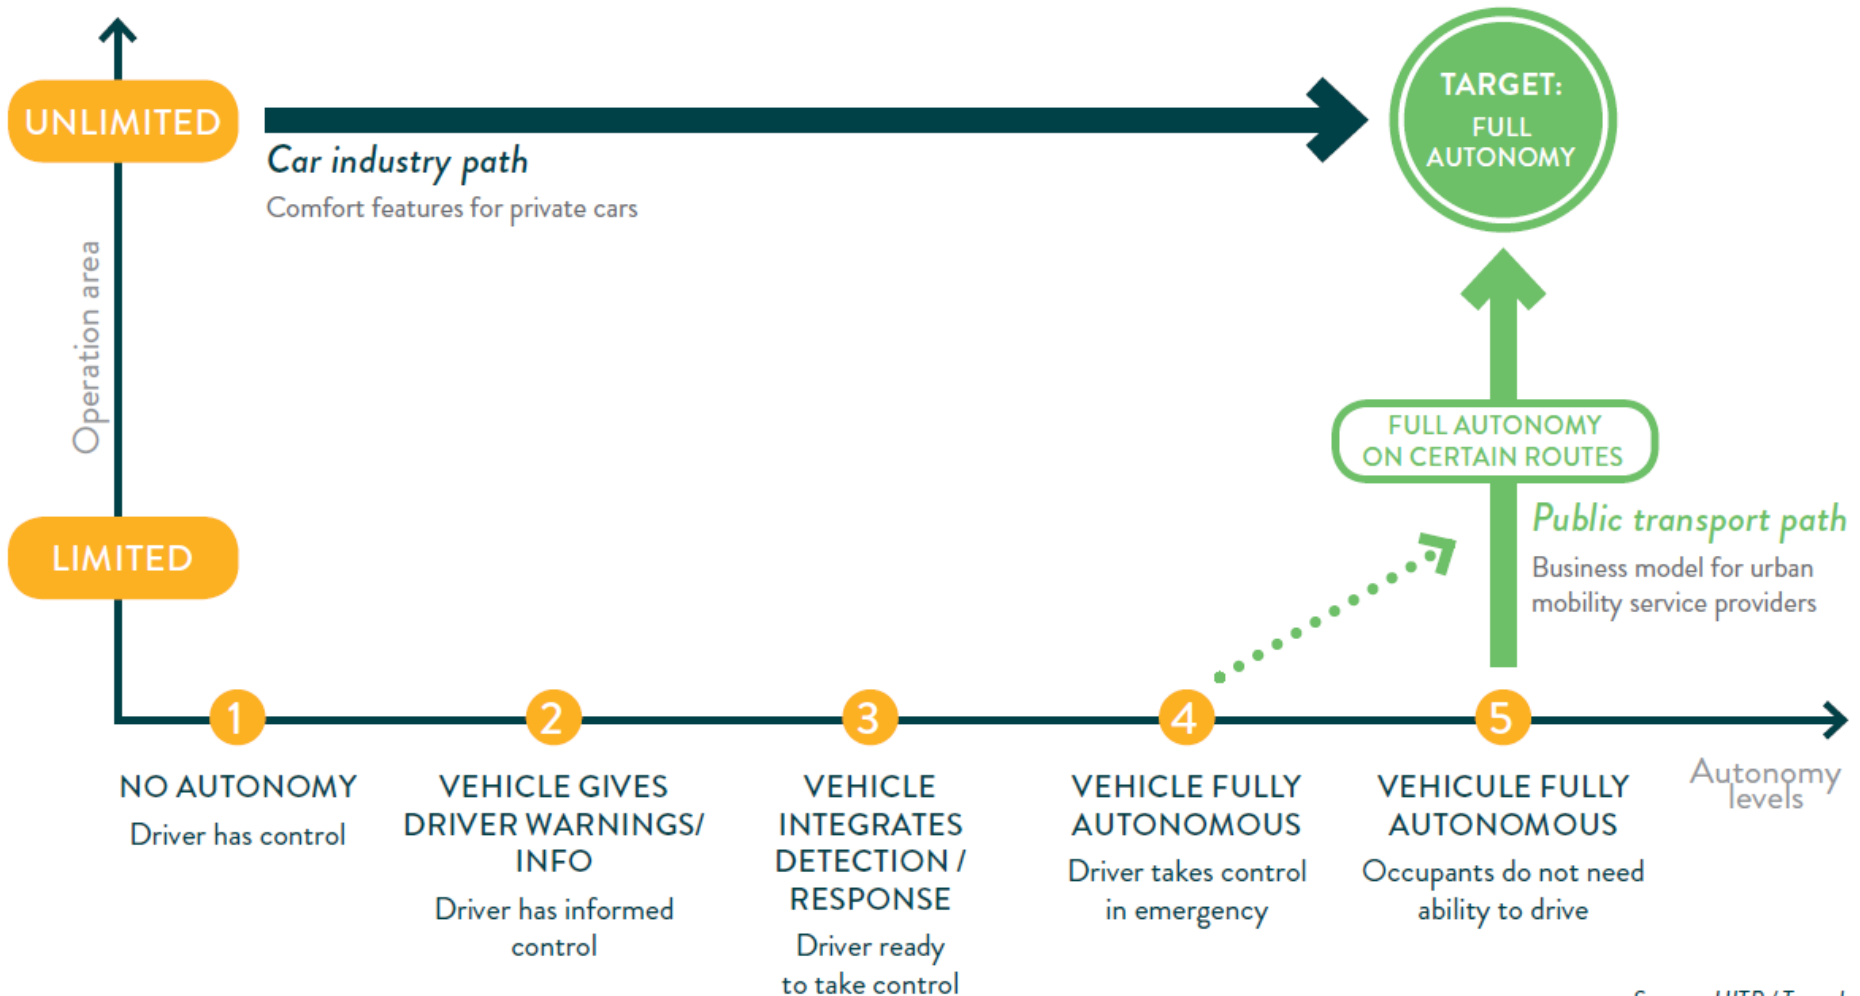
UNLIMITED

Car industry path

Comfort features for private cars

TARGET: FULL AUTONOMY

Operation area

FULL AUTONOMY ON CERTAIN ROUTES

Public transport path

Business model for urban mobility service providers

LIMITED

1

2

3

4

5

Autonomy levels

NO AUTONOMY

Driver has control

VEHICLE GIVES DRIVER WARNINGS/ INFO

Driver has informed control

VEHICLE INTEGRATES DETECTION / RESPONSE

Driver ready to take control

VEHICLE FULLY AUTONOMOUS

Driver takes control in emergency

VEHICULE FULLY AUTONOMOUS

Occupants do not need ability to drive

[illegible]